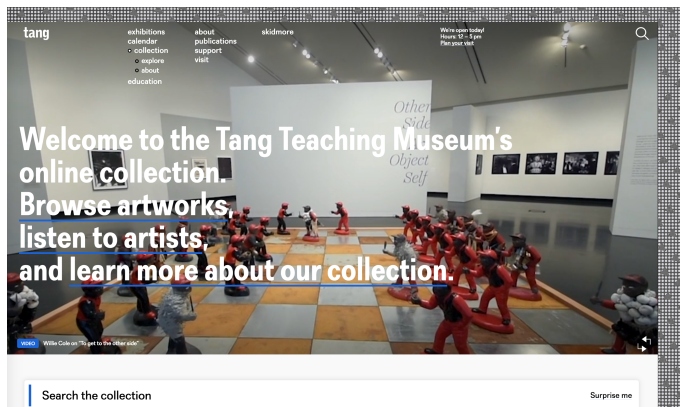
tang

exhibitions
calendar
collection
explore
about
education

about
publications
support
visit

skidmore

We're open today!
Hours: 12 – 5 pm
Plan your visit

Other Side Object Self

Welcome to the Tang Teaching Museum's online collection. Browse artworks, listen to artists, and learn more about our collection.

VIDEO Willie Cole on "To get to the other side"

Search the collection

Surprise me